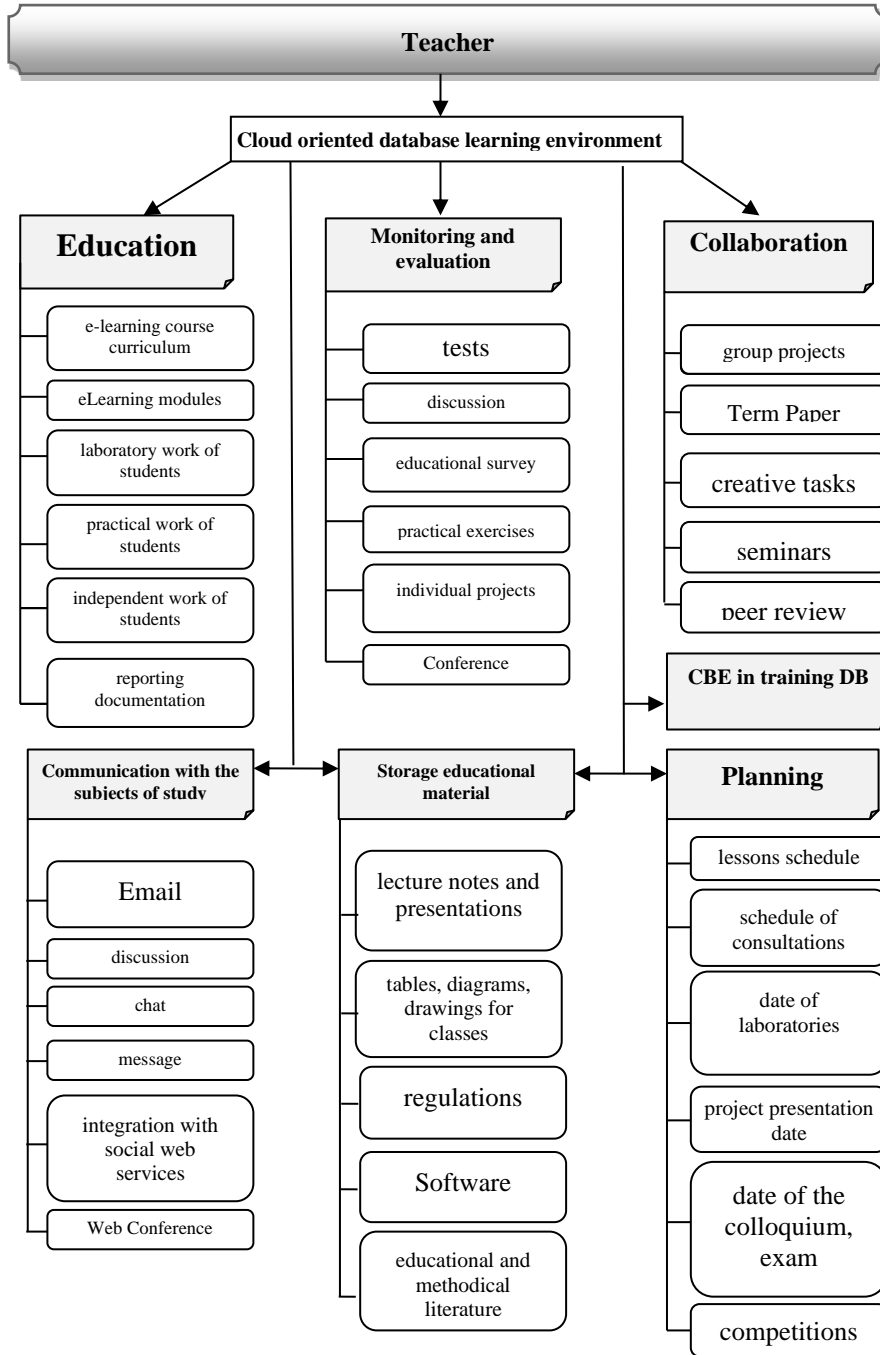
Teacher

Cloud oriented database learning environment

Education

e-learning course curriculum

eLearning modules

laboratory work of students

practical work of students

independent work of students

reporting documentation

Monitoring and evaluation

tests

discussion

educational survey

practical exercises

individual projects

Conference

Collaboration

group projects

Term Paper

creative tasks

seminars

peer review

CBE in training DB

Communication with the subjects of study

Email

discussion

chat

message

integration with social web services

Web Conference

Storage educational material

lecture notes and presentations

tables, diagrams, drawings for classes

regulations

Software

educational and methodical literature

Planning

lessons schedule

schedule of consultations

date of laboratories

project presentation date

date of the colloquium, exam

competitions